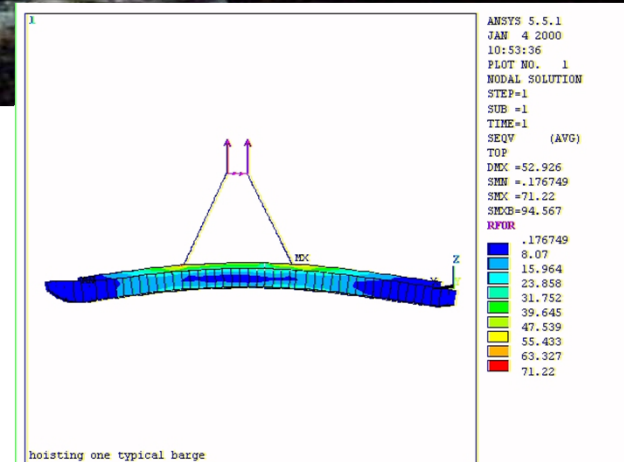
1

ANSYS 5.5.1
JAN 4 2000
10:53:36
PLOT NO. 1
NODAL SOLUTION
STEP=1
SUB =1
TIME=1
SEQV (AVG)
TOP
DMX =52.926
SMN =.176749
SMX =71.22
SMXB=94.567
RFOR

.176749
8.07
15.964
23.858
31.752
39.645
47.539
55.433
63.327
71.22

MX

Z

hoisting one typical barge